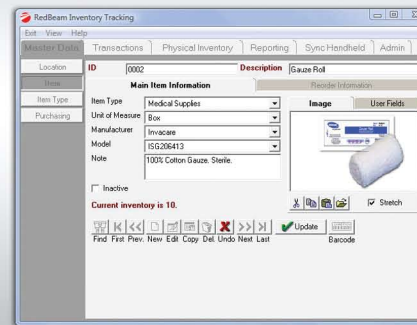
RedBeam Inventory Tracking
Exit View Help
Master Data Transactions Physical Inventory Reporting Sync Handheld Admin
Location
Item
Item Type
Purchasing
ID 0002 Description Gauze Roll
Main Item Information
Reorder Information
Item Type Medical Supplies
Unit of Measure Box
Manufacturer Invacare
Model ISG206413
Note 100% Cotton Gauze. Sterile.
Image
User Fields
Inactive
Current inventory is 10.
Stretch
Find First Prev. New Edit Copy Del. Undo Next Last
Update
Barcode